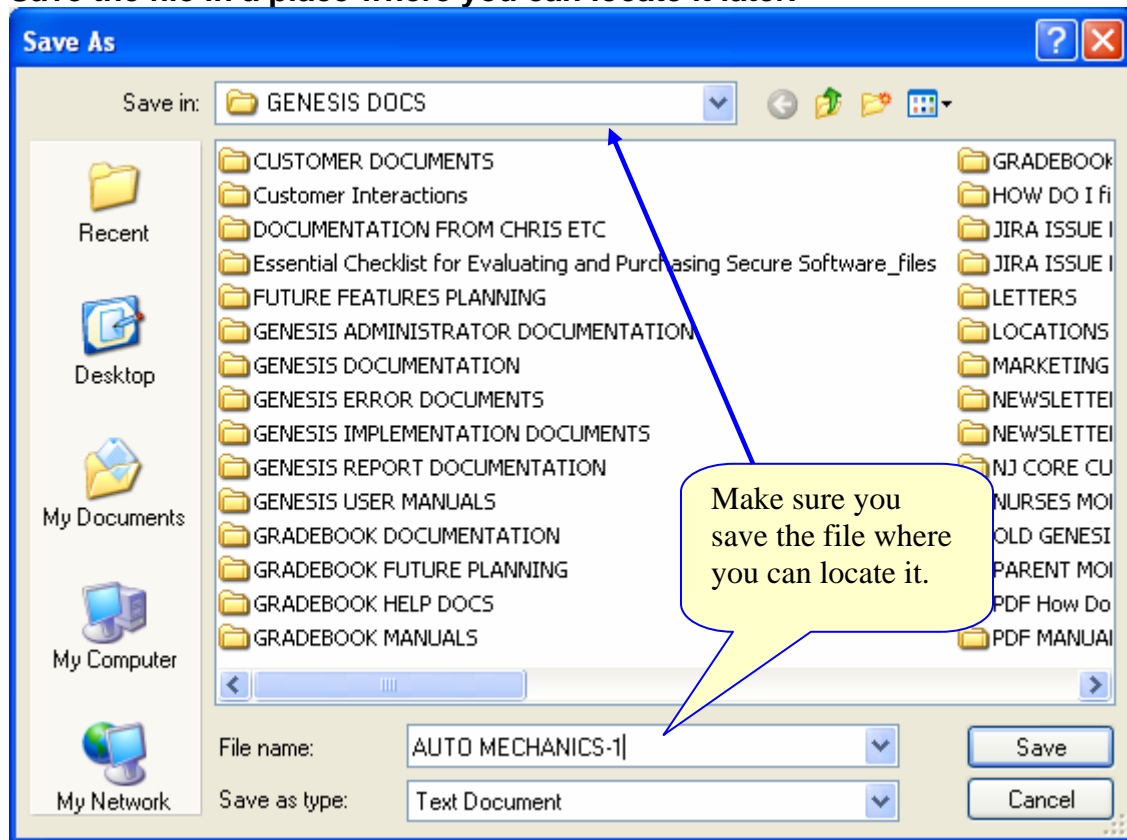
Save the file in a place where you can locate it later.

Save As

Save in: GENESIS DOCS

Recent
Desktop
My Documents
My Computer
My Network

CUSTOMER DOCUMENTS
Customer Interactions
DOCUMENTATION FROM CHRIS ETC
Essential Checklist for Evaluating and Purchasing Secure Software_files
FUTURE FEATURES PLANNING
GENESIS ADMINISTRATOR DOCUMENTATION
GENESIS DOCUMENTATION
GENESIS ERROR DOCUMENTS
GENESIS IMPLEMENTATION DOCUMENTS
GENESIS REPORT DOCUMENTATION
GENESIS USER MANUALS
GRADEBOOK DOCUMENTATION
GRADEBOOK FUTURE PLANNING
GRADEBOOK HELP DOCS
GRADEBOOK MANUALS

GRADEBOOK
HOW DO I fi
JIRA ISSUE I
JIRA ISSUE I
LETTERS
LOCATIONS
MARKETING
NEWSLETTEI
NEWSLETTEI
NJ CORE CU
NURSES MOI
OLD GENESI
PARENT MOI
PDF How Do
PDF MANUAI

Make sure you save the file where you can locate it.

File name: AUTO MECHANICS-1
Save as type: Text Document

Save
Cancel